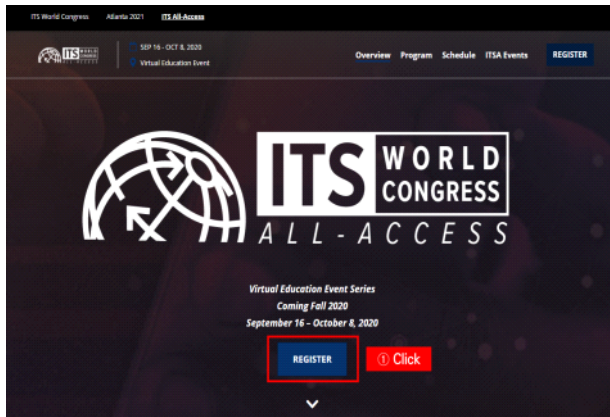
ITS World Congress Atlanta 2021 ITS All-Access

ITS WORLD CONGRESS ALL-ACCESS

SEP 16 - OCT 8, 2020
Virtual Education Event

Overview Program Schedule ITSA Events REGISTER

ITS WORLD CONGRESS
ALL-ACCESS

Virtual Education Event Series
Coming Fall 2020
September 16 – October 8, 2020

REGISTER

① Click